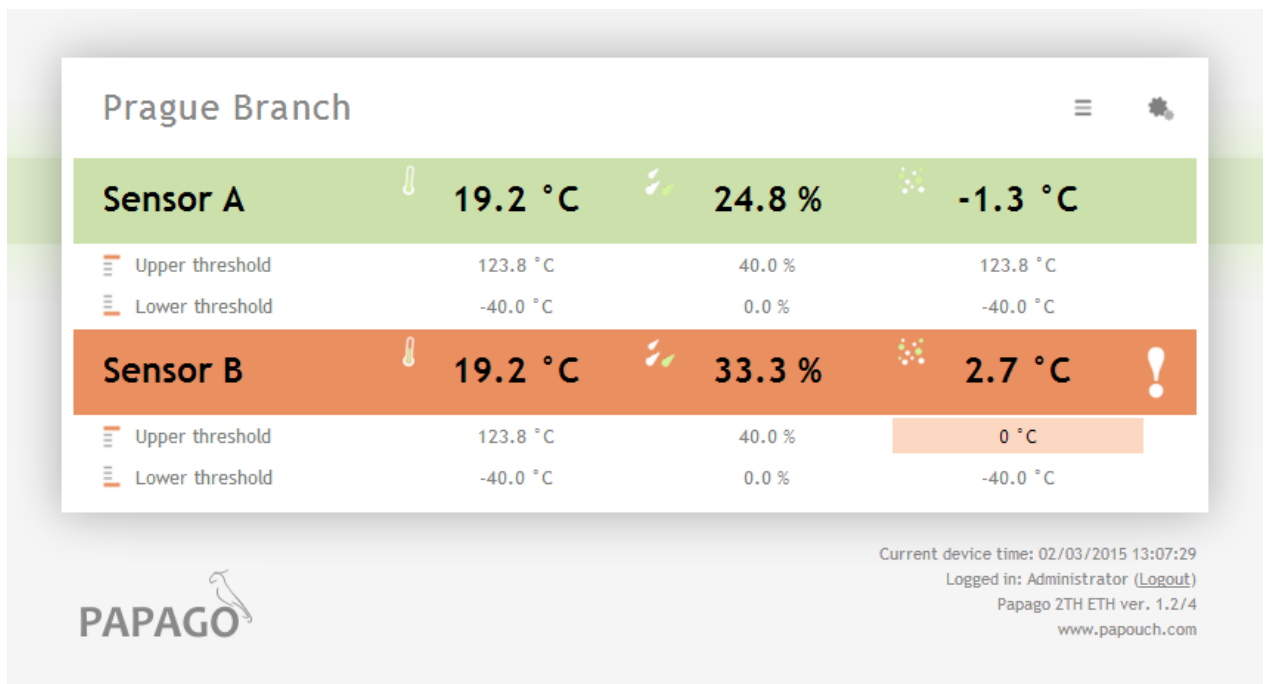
Prague Branch

Sensor A 19.2 °C 24.8 % -1.3 °C

| | | | |
|---|---|---|---|
| Upper threshold | 123.8 °C | 40.0 % | 123.8 °C |
| Lower threshold | -40.0 °C | 0.0 % | -40.0 °C |

Sensor B 19.2 °C 33.3 % 2.7 °C !

| | | | |
|---|---|---|---|
| Upper threshold | 123.8 °C | 40.0 % | 0 °C |
| Lower threshold | -40.0 °C | 0.0 % | -40.0 °C |

PAPAGO

Current device time: 02/03/2015 13:07:29
Logged in: Administrator (Logout)
Papago 2TH ETH ver. 1.2/4
www.papouch.com